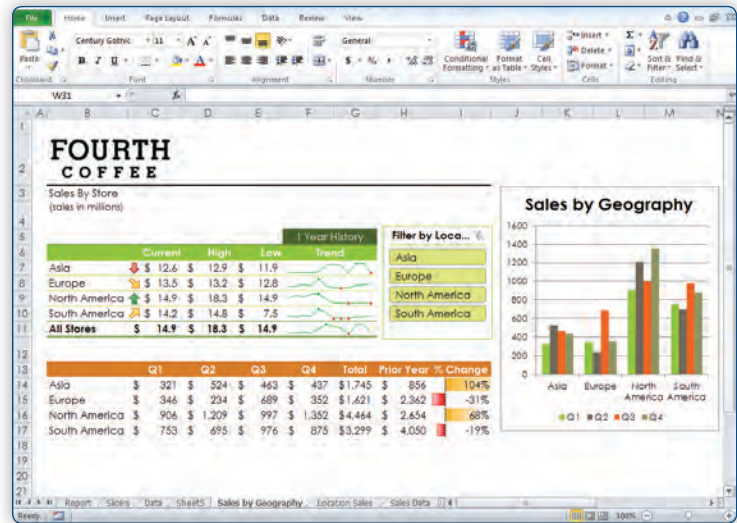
File Home Insert Page Layout Formulas Data Review View

Paste Century Gothic 11 A A General Conditional Formatting Format as Table Cell Styles Insert Delete Format Sort & Filter Find & Select

Clipboard Font Alignment Number Styles Cells Editing

W31

FOURTH
COFFEE

Sales By Store
(sales in millions)

1 Year History

| | Current | High | Low | Trend |
|---|---|---|---|---|
| Asia | \$ 12.6 | \$ 12.9 | \$ 11.9 | |
| Europe | \$ 13.5 | \$ 13.2 | \$ 12.8 | |
| North America | \$ 14.9 | \$ 18.3 | \$ 14.9 | |
| South America | \$ 14.2 | \$ 14.8 | \$ 7.5 | |
| All Stores | \$ 14.9 | \$ 18.3 | \$ 14.9 | |

Filter by Loca...
Asia
Europe
North America
South America

| | Q1 | Q2 | Q3 | Q4 | Total | Prior Year | % Change |
|---|---|---|---|---|---|---|---|
| Asia | \$ 321 | \$ 524 | \$ 463 | \$ 437 | \$1,745 | \$ 856 | 104% |
| Europe | \$ 346 | \$ 234 | \$ 689 | \$ 352 | \$1,621 | \$ 2,362 | -31% |
| North America | \$ 906 | \$ 1,209 | \$ 997 | \$ 1,352 | \$4,464 | \$ 2,654 | 68% |
| South America | \$ 753 | \$ 695 | \$ 976 | \$ 875 | \$3,299 | \$ 4,050 | -19% |

Sales by Geography
1600
1400
1200
1000
800
600
400
200
0
Asia Europe North America South America
Q1 Q2 Q3 Q4

Report Slicers Data Sheet5 Sales by Geography Location Sales Sales Data

Ready 100%